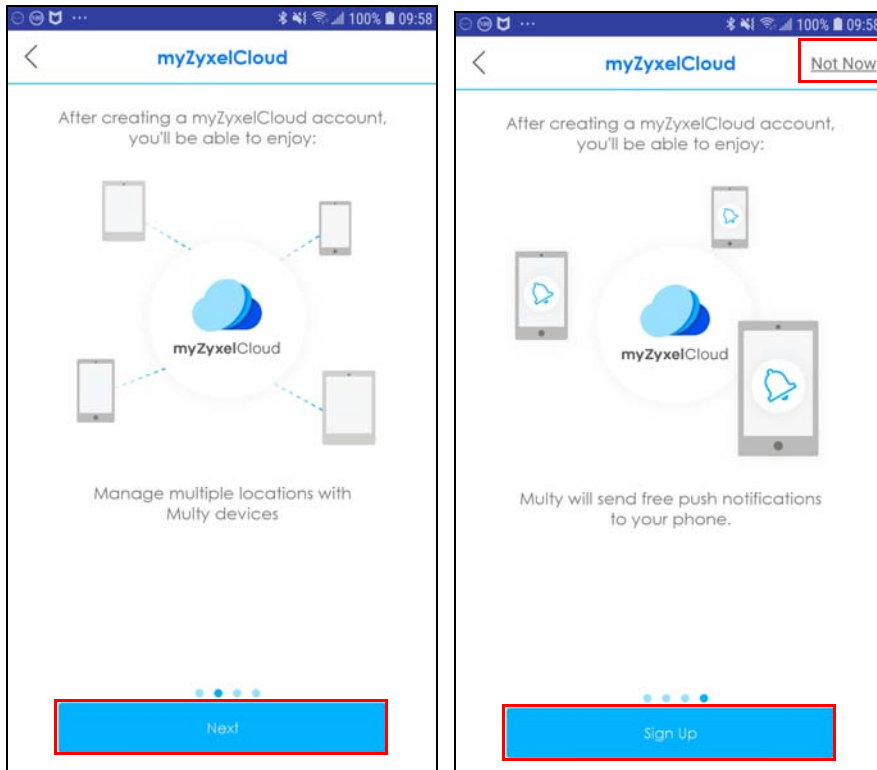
100% 09:58

myZyxelCloud

After creating a myZyxelCloud account, you'll be able to enjoy:

myZyxelCloud

Manage multiple locations with Multy devices

Next

100% 09:58

myZyxelCloud

Not Now

After creating a myZyxelCloud account, you'll be able to enjoy:

myZyxelCloud

Multy will send free push notifications to your phone.

Sign Up